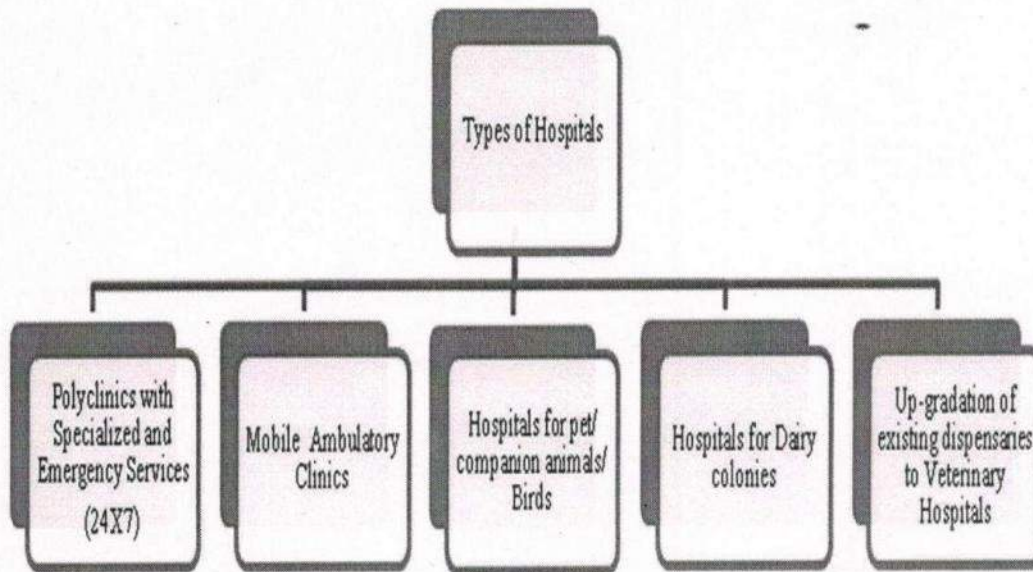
Types of Hospitals

Polyclinics with Specialized and Emergency Services (24X7)

Mobile Ambulatory Clinics

Hospitals for pet/ companion animals/ Birds

Hospitals for Dairy colonies

Up-gradation of existing dispensaries to Veterinary Hospitals